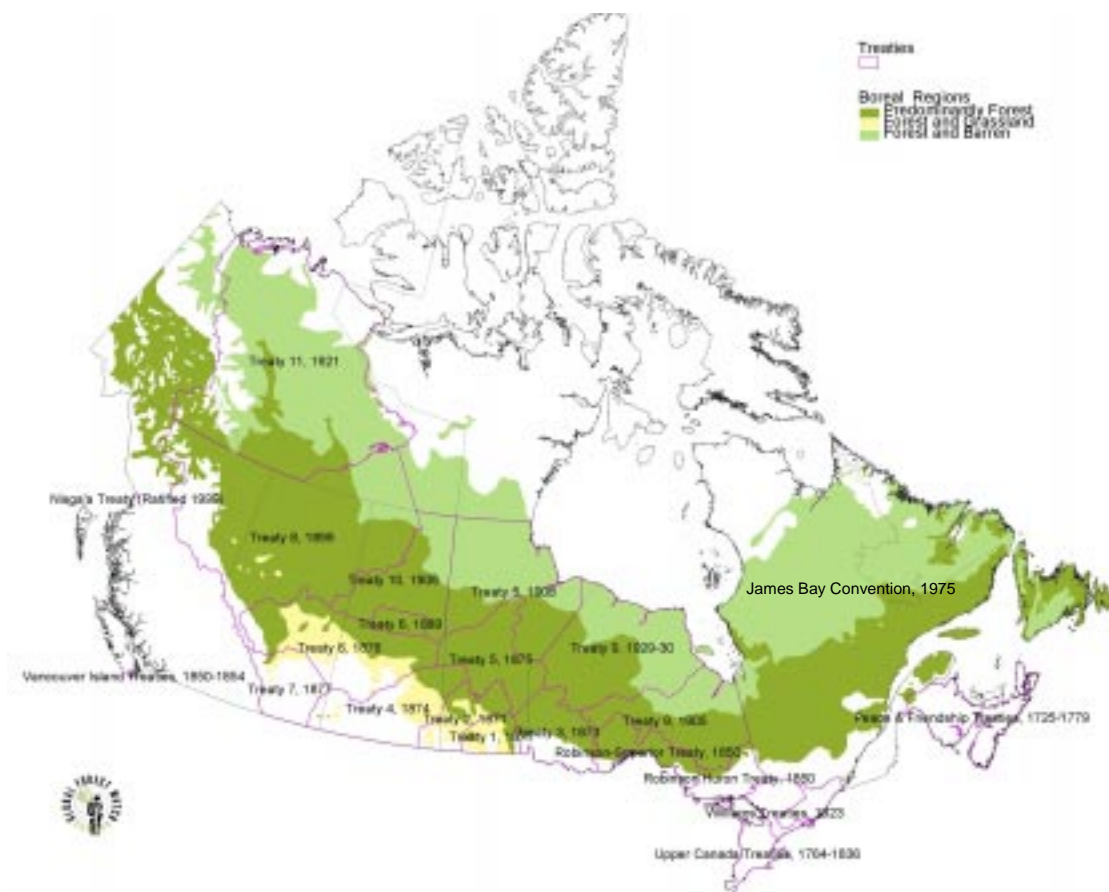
Treaties

Boreal Regions
Predominantly Forest
Forest and Grassland
Forest and Barren

Treaty 11, 1921

Nisga'a Treaty (Ratified 1999)

Treaty 8, 1899

Treaty 10, 1906

Treaty 5, 1908

James Bay Convention, 1975

Treaty 6, 1889

Treaty 6, 1876

Treaty 5, 1875

Treaty 9, 1929-30

Vancouver Island Treaties, 1850-1854

Treaty 7, 1877

Treaty 4, 1874

Treaty 2, 1871

Treaty 1, 1871

Treaty 3, 1873

Treaty 9, 1905

Peace & Friendship Treaties, 1725-1779

Robinson-Superior Treaty, 1850

Robinson-Huron Treaty, 1850

Williams Treaties, 1923

Upper Canada Treaties, 1764-1836

BOREAL FOREST WATCH